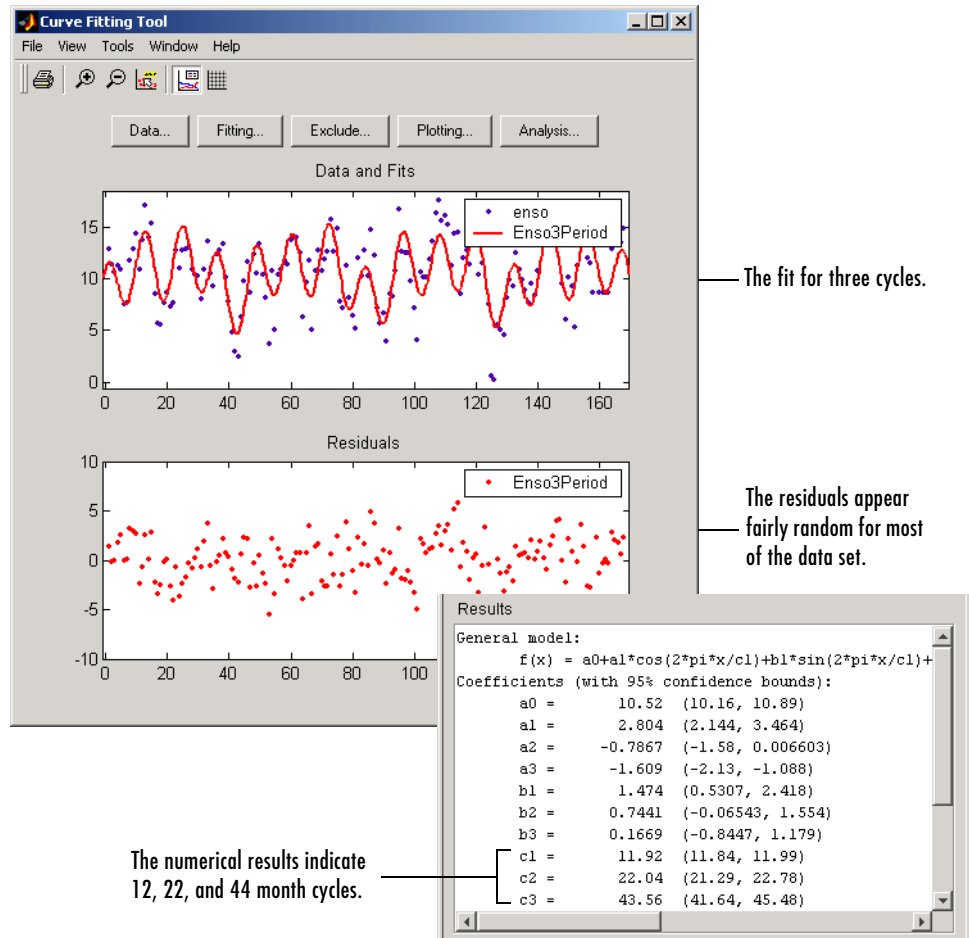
Curve Fitting Tool

File View Tools Window Help

Data... Fitting... Exclude... Plotting... Analysis...

Data and Fits

enso
Enso3Period

15
10
5
0
0 20 40 60 80 100 120 140 160

Residuals

Enso3Period

10
5
0
-5
-10
0 20 40 60 80 100

The fit for three cycles.

The residuals appear fairly random for most of the data set.

Results

General model:
f(x) = a0+a1*cos(2*pi*x/c1)+b1*sin(2*pi*x/c1)+
Coefficients (with 95% confidence bounds):
a0 = 10.52 (10.16, 10.89)
a1 = 2.804 (2.144, 3.464)
a2 = -0.7867 (-1.58, 0.006603)
a3 = -1.609 (-2.13, -1.088)
b1 = 1.474 (0.5307, 2.418)
b2 = 0.7441 (-0.06543, 1.554)
b3 = 0.1669 (-0.8447, 1.179)
c1 = 11.92 (11.84, 11.99)
c2 = 22.04 (21.29, 22.78)
c3 = 43.56 (41.64, 45.48)

The numerical results indicate 12, 22, and 44 month cycles.